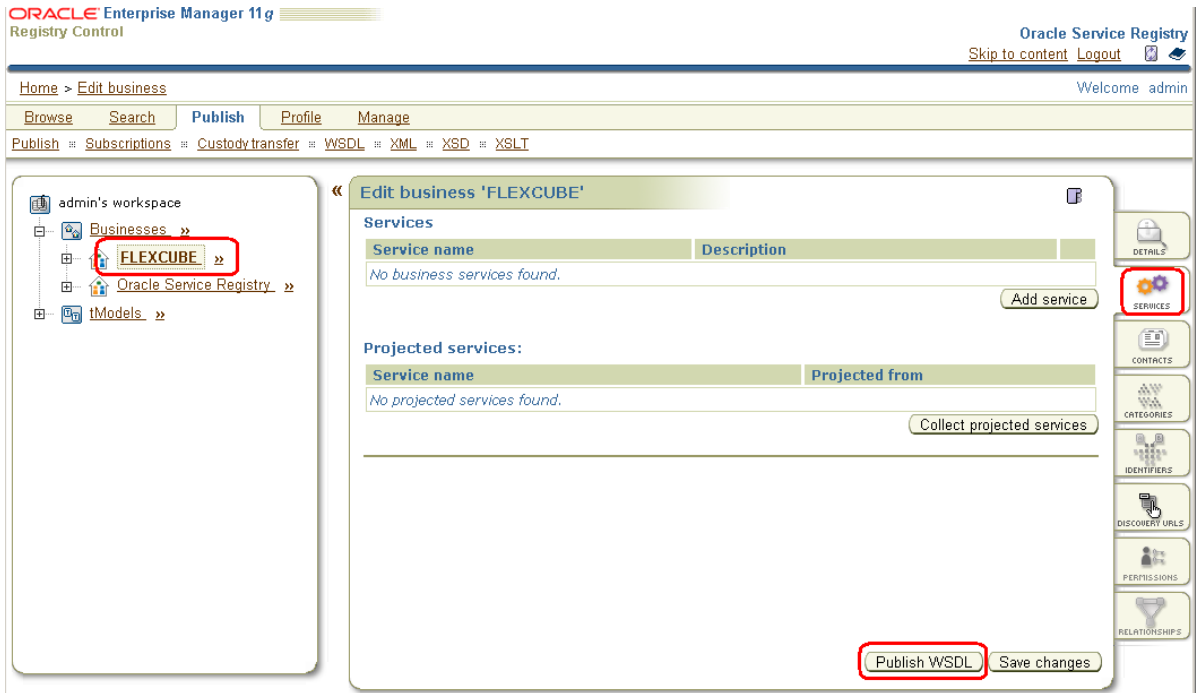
ORACLE Enterprise Manager 11g
Registry Control

Oracle Service Registry
Skip to content Logout

Home > Edit business
Welcome admin

Browse Search Publish Profile Manage

Publish Subscriptions Custody transfer WSDL XML XSD XSLT

admin's workspace
Businesses »
FLEXCUBE »
Oracle Service Registry »
tModels »

«

Edit business 'FLEXCUBE'

Services

| Service name | Description |
|---|---|
| No business services found. | |

Add service

Projected services:

| Service name | Projected from |
|---|---|
| No projected services found. | |

Collect projected services

Publish WSDL Save changes

DETAILS
SERVICES
CONTACTS
CATEGORIES
IDENTIFIERS
DISCOVERY URLS
PERMISSIONS
RELATIONSHIPS